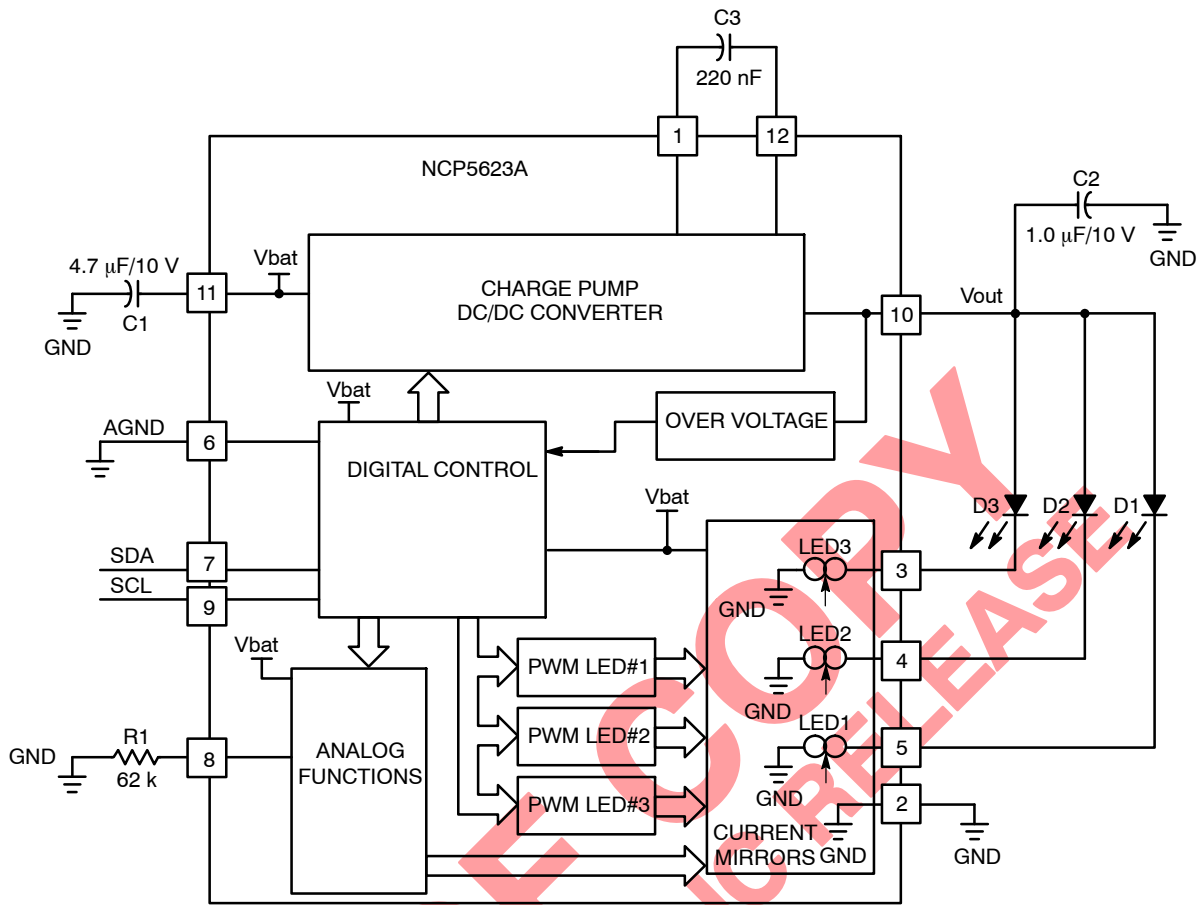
C3
220 nF
1
12
NCP5623A
C2
1.0 μF/10 V
GND
4.7 μF/10 V
11
Vbat
CHARGE PUMP
DC/DC CONVERTER
10
Vout
C1
GND
Vbat
AGND
6
OVER VOLTAGE
DIGITAL CONTROL
Vbat
D3
D2
D1
LED3
SDA
7
3
SCL
9
GND
LED2
Vbat
PWM LED#1
4
GND
LED1
R1
GND
8
ANALOG FUNCTIONS
PWM LED#2
5
62 k
GND
PWM LED#3
2
CURRENT MIRRORS
GND
GND
COPY
IC RELEASE